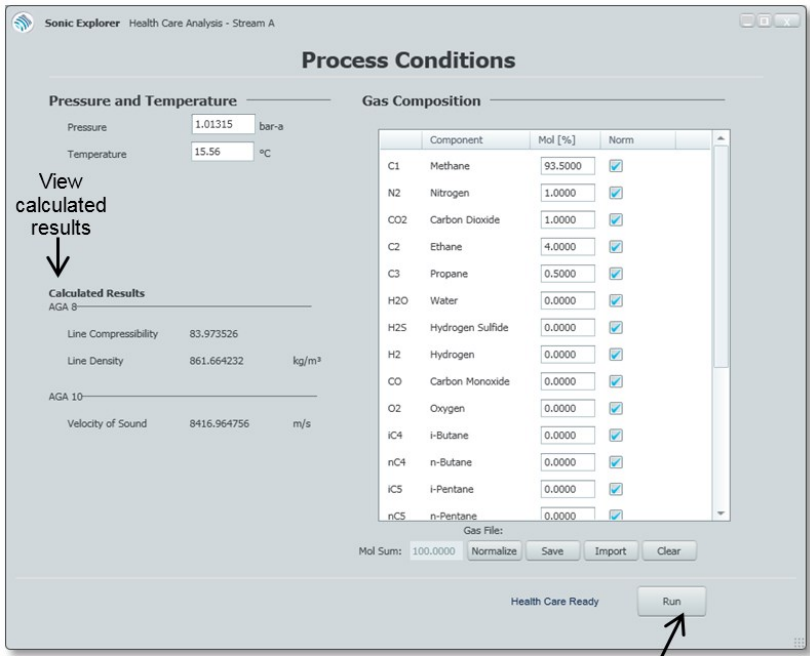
Sonic Explorer Health Care Analysis - Stream A

Process Conditions

Pressure and Temperature

Pressure 1.01315 bar-a

Temperature 15.56 °C

View calculated results

Calculated Results
AGA 8

Line Compressibility 83.973526

Line Density 861.664232 kg/m³

AGA 10

Velocity of Sound 8416.964756 m/s

Gas Composition

| | Component | Mol [%] | Norm |
|---|---|---|---|
| C1 | Methane | 93.5000 | ✓ |
| N2 | Nitrogen | 1.0000 | ✓ |
| CO2 | Carbon Dioxide | 1.0000 | ✓ |
| C2 | Ethane | 4.0000 | ✓ |
| C3 | Propane | 0.5000 | ✓ |
| H2O | Water | 0.0000 | ✓ |
| H2S | Hydrogen Sulfide | 0.0000 | ✓ |
| H2 | Hydrogen | 0.0000 | ✓ |
| CO | Carbon Monoxide | 0.0000 | ✓ |
| O2 | Oxygen | 0.0000 | ✓ |
| iC4 | i-Butane | 0.0000 | ✓ |
| nC4 | n-Butane | 0.0000 | ✓ |
| iC5 | i-Pentane | 0.0000 | ✓ |
| nC5 | n-Pentane | 0.0000 | ✓ |

Gas File:

Mol Sum: 100.0000 Normalize Save Import Clear

Health Care Ready Run